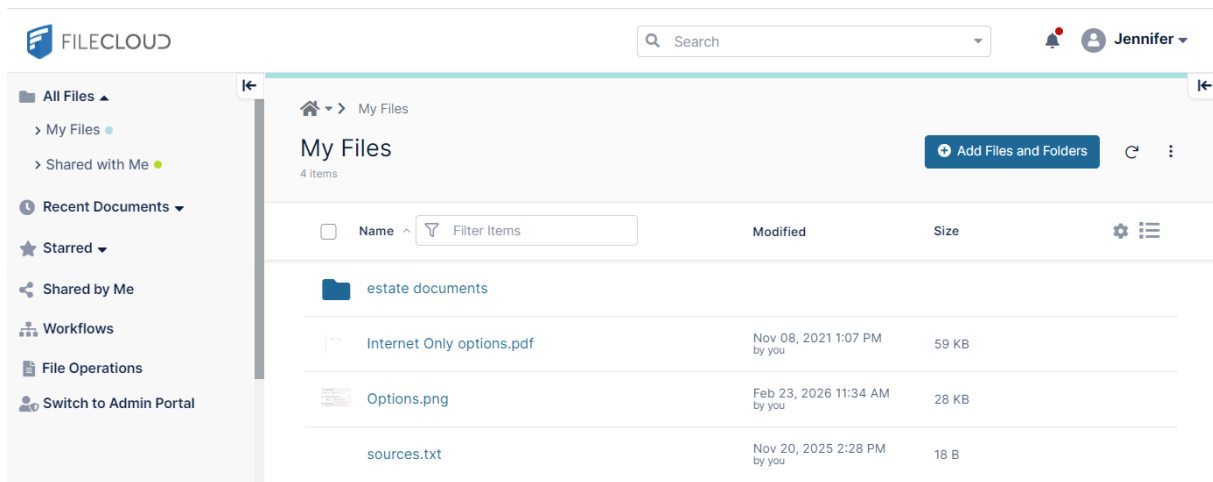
FILECLOUD

Search

Jennifer

All Files

My Files

Shared with Me

Recent Documents

Starred

Shared by Me

Workflows

File Operations

Switch to Admin Portal

My Files

My Files
4 items

Add Files and Folders

| Name | Filter Items | Modified | Size |
|---|---|---|---|
| estate documents | | | |
| Internet Only options.pdf | | Nov 08, 2021 1:07 PM by you | 59 KB |
| Options.png | | Feb 23, 2026 11:34 AM by you | 28 KB |
| sources.txt | | Nov 20, 2025 2:28 PM by you | 18 B |